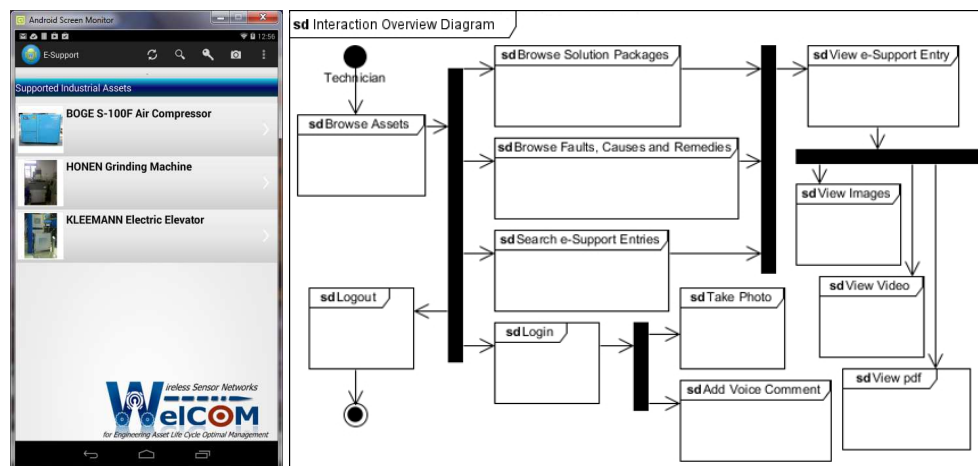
Android Screen Monitor

12:56

E-Support

Supported Industrial Assets

BOGE S-100F Air Compressor

HONEN Grinding Machine

KLEEMANN Electric Elevator

Wireless Sensor Networks

WelCOM

for Engineering Asset Life Cycle Optimal Management

**sd** Interaction Overview Diagram

Technician

**sd** Browse Assets

**sd** Browse Solution Packages

**sd** Browse Faults, Causes and Remedies

**sd** Search e-Support Entries

**sd** View e-Support Entry

**sd** View Images

**sd** View Video

**sd** View pdf

**sd** Logout

**sd** Login

**sd** Take Photo

**sd** Add Voice Comment